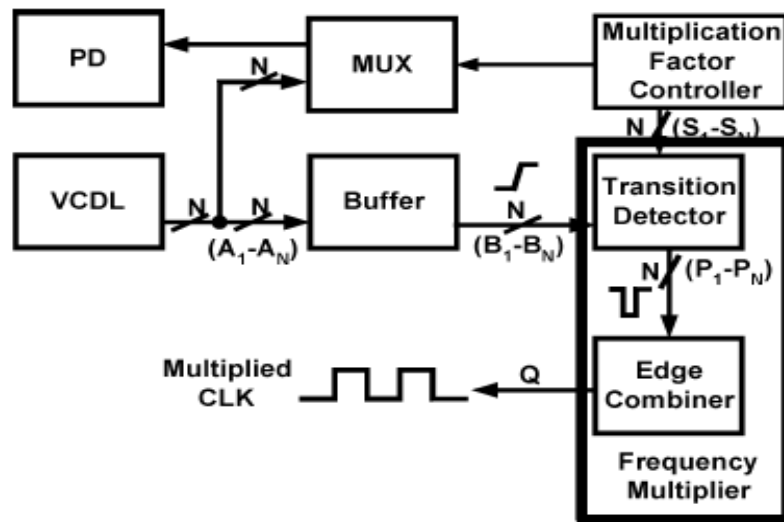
PD

MUX

Multiplication Factor Controller

N

N $(S_1-S_N)$

VCDL

N

N

$(A_1-A_N)$

Buffer

N

$(B_1-B_N)$

Transition Detector

N $(P_1-P_N)$

Multiplied CLK

Q

Edge Combiner

Frequency Multiplier